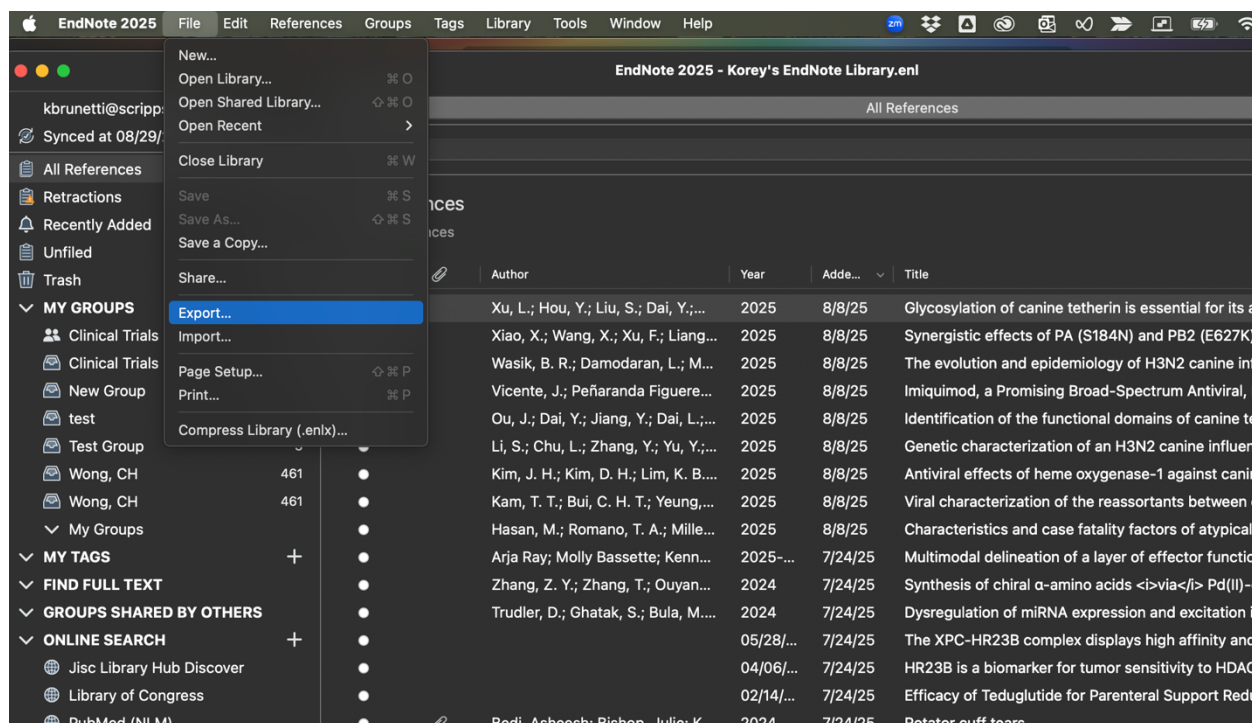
EndNote 2025 File Edit References Groups Tags Library Tools Window Help

New...
Open Library... ⌘O
Open Shared Library... ⇧⌘O
Open Recent
Close Library ⌘W
Save ⌘S
Save As... ⇧⌘S
Save a Copy...
Share...
Export...
Import...
Page Setup... ⇧⌘P
Print... ⌘P
Compress Library (.enlx)...

EndNote 2025 - Korey's EndNote Library.enl

kbrunetti@scripps
Synced at 08/29/
All References
Retractions
Recently Added
Unfiled
Trash
MY GROUPS
Clinical Trials
Clinical Trials
New Group
test
Test Group
Wong, CH 461
Wong, CH 461
My Groups
MY TAGS +
FIND FULL TEXT
GROUPS SHARED BY OTHERS
ONLINE SEARCH +
Jisc Library Hub Discover
Library of Congress
PubMed (NLM)

All References

nces
nces

| Author | Year | Adde... | Title |
|---|---|---|---|
| Xu, L.; Hou, Y.; Liu, S.; Dai, Y.;... | 2025 | 8/8/25 | Glycosylation of canine tetherin is essential for its a |
| Xiao, X.; Wang, X.; Xu, F.; Liang... | 2025 | 8/8/25 | Synergistic effects of PA (S184N) and PB2 (E627K) |
| Wasik, B. R.; Damodaran, L.; M... | 2025 | 8/8/25 | The evolution and epidemiology of H3N2 canine in |
| Vicente, J.; Peñaranda Figuere... | 2025 | 8/8/25 | Imiquimod, a Promising Broad-Spectrum Antiviral, |
| Ou, J.; Dai, Y.; Jiang, Y.; Dai, L.;... | 2025 | 8/8/25 | Identification of the functional domains of canine te |
| Li, S.; Chu, L.; Zhang, Y.; Yu, Y.;... | 2025 | 8/8/25 | Genetic characterization of an H3N2 canine influe |
| Kim, J. H.; Kim, D. H.; Lim, K. B.... | 2025 | 8/8/25 | Antiviral effects of heme oxygenase-1 against cani |
| Kam, T. T.; Bui, C. H. T.; Yeung,... | 2025 | 8/8/25 | Viral characterization of the reassortants between |
| Hasan, M.; Romano, T. A.; Mille... | 2025 | 8/8/25 | Characteristics and case fatality factors of atypical |
| Arja Ray; Molly Bassette; Kenn... | 2025-... | 7/24/25 | Multimodal delineation of a layer of effector functio |
| Zhang, Z. Y.; Zhang, T.; Ouyan... | 2024 | 7/24/25 | Synthesis of chiral α-amino acids <i>via</i> Pd(II)- |
| Trudler, D.; Ghatak, S.; Bula, M.... | 2024 | 7/24/25 | Dysregulation of miRNA expression and excitation i |
| | 05/28/... | 7/24/25 | The XPC-HR23B complex displays high affinity and |
| | 04/06/... | 7/24/25 | HR23B is a biomarker for tumor sensitivity to HDAC |
| | 02/14/... | 7/24/25 | Efficacy of Teduglutide for Parenteral Support Redu |
| Bedi, Asheesh; Bishop, Julie; K... | 2024 | 7/24/25 | Rotator cuff tears |